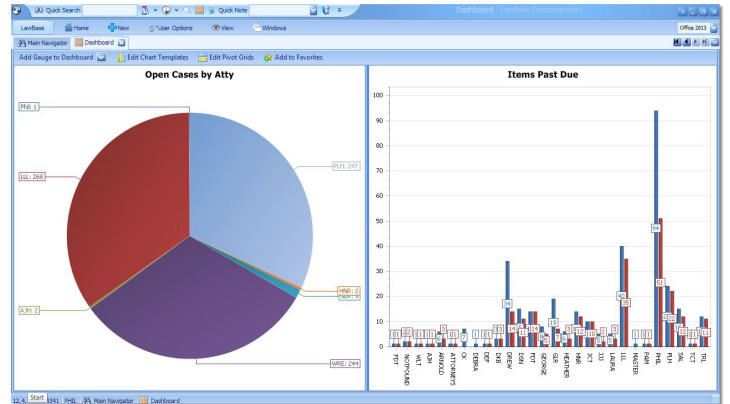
Quick Search
Quick Note
Dashboard - LawBase Demonstration
LawBase
Home
New
User Options
View
Windows
Office 2013
Main Navigator
Dashboard
Add Gauge to Dashboard
Edit Chart Templates
Edit Pivot Grids
Add to Favorites

Open Cases by Atty

PHIL: 1
PLH: 247
LLL: 268
HNR: 2
SKH: 9
AJH: 2
WRE: 244

Items Past Due

100
90
80
70
60
50
40
30
20
10
0

1 1 2 2 1 1 1 1 3 1 1 1 1 1 3 3 34 14 11 14 6 19 7 8 4 13 10 9 2 3 40 36 1 1 94 51 28 12 15 8 1 10 11

FEY
NOTFOUND
MLT
AJH
ARNOLD
ATTORNEYS
CK
DEBRA
DEF
DKB
DREW
DSN
FGT
GEORGE
GLB
HEATHER
HNR
JCT
JCK
LAURA
LLL
MASTER
PAM
PHIL
PLH
SAL
SKH
TCT
TRL

12.4 Start 341 PHIL Main Navigator Dashboard